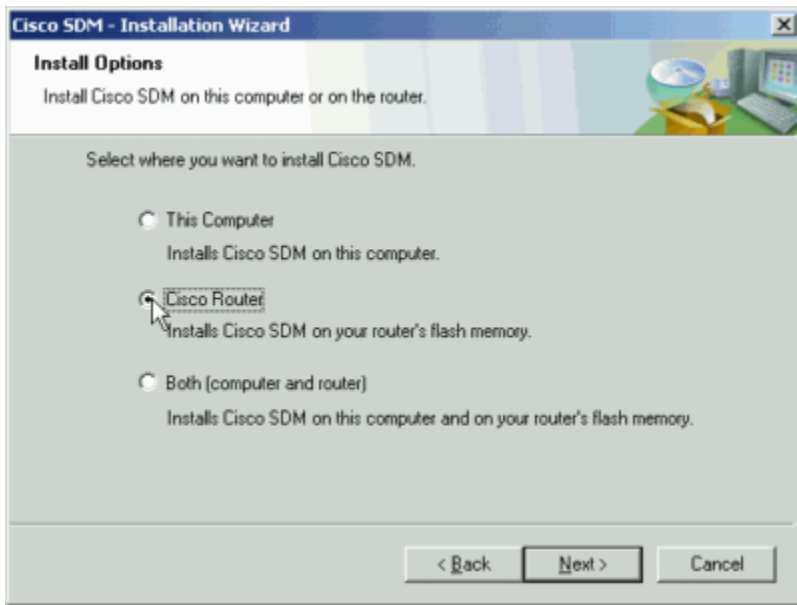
Cisco SDM - Installation Wizard

Install Options

Install Cisco SDM on this computer or on the router.

Select where you want to install Cisco SDM.

This Computer

Installs Cisco SDM on this computer.

Cisco Router

Installs Cisco SDM on your router's flash memory.

Both (computer and router)

Installs Cisco SDM on this computer and on your router's flash memory.

< Back

Next >

Cancel